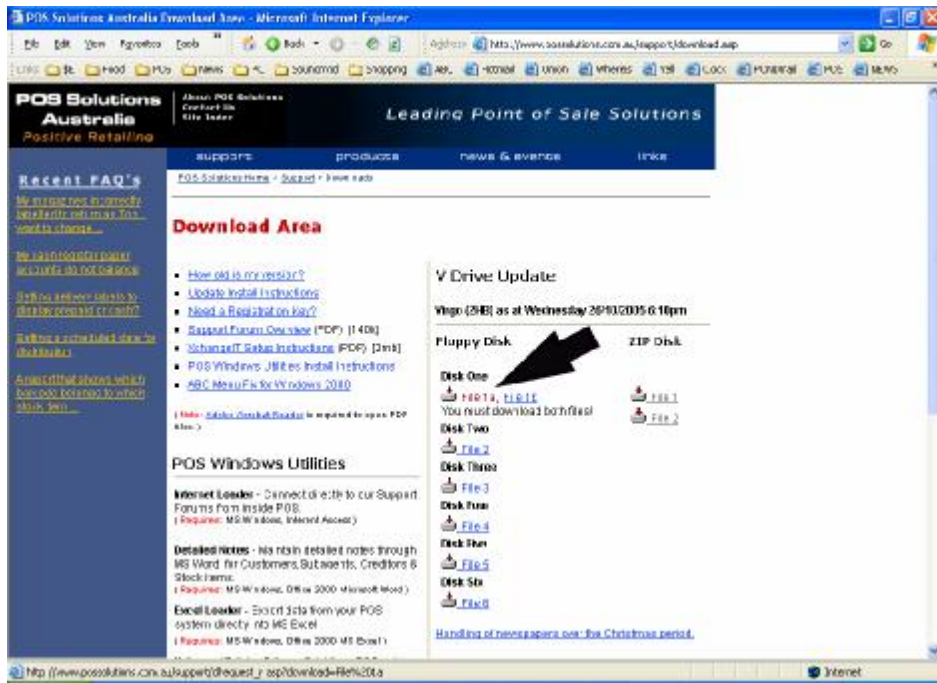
POS Solutions Australia Download Area - Microsoft Internet Explorer

File Edit View Favorites Tools Back Address http://www.possolutions.com.au/support/download.asp Go

Links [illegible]

POS Solutions Australia
Positive Retailing

About POS Solutions
Contact Us
Site Index

Leading Point of Sale Solutions

support products news & events links

Recent FAQ's

My mixing not in correctly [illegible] want to change...

My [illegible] accounts do not balance

Setting up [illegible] labels to display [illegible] or cash?

Setting a scheduled done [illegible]

A report that shows which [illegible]

POS Solutions Home > Support > Downloads

Download Area

- How old is my version?
- Update Install Instructions
- Need a Registration key?
- Support Forum Overview (*PDF) [140k]
- XchangeIT Setup Instructions (PDF) [3mb]
- POS Windows Utilities Install Instructions
- ABC MenuFix for Windows 2000

( Note: Adobe Acrobat Reader is required to open PDF files.)

POS Windows Utilities

Internet Loader - Connect directly to our Support Forums from inside POS.
( Requires: MS Windows, Internet Access)

Detailed Notes - Maintain detailed notes through MS Word for Customers, Suppliers, Creditors & Stock items.
( Requires: MS Windows, Office 2000 Microsoft Word)

Excel Loader - Export data from your POS system directly into MS Excel
( Requires: MS Windows, Office 2000 MS Excel)

V Drive Update

Virgo (2HB) as at Wednesday 26/10/2005 6:10pm

Floppy Disk ZIP Disk

Disk One
File1a, File1b
You must download both files!
Disk Two
File 2
Disk Three
File 3
Disk Four
File 4
Disk Five
File 5
Disk Six
File 6

File 1
File 2

Handling of newspapers over the Christmas period.

http://www.possolutions.com.au/support/dlrequest_r.asp?download=File%201a

Internet